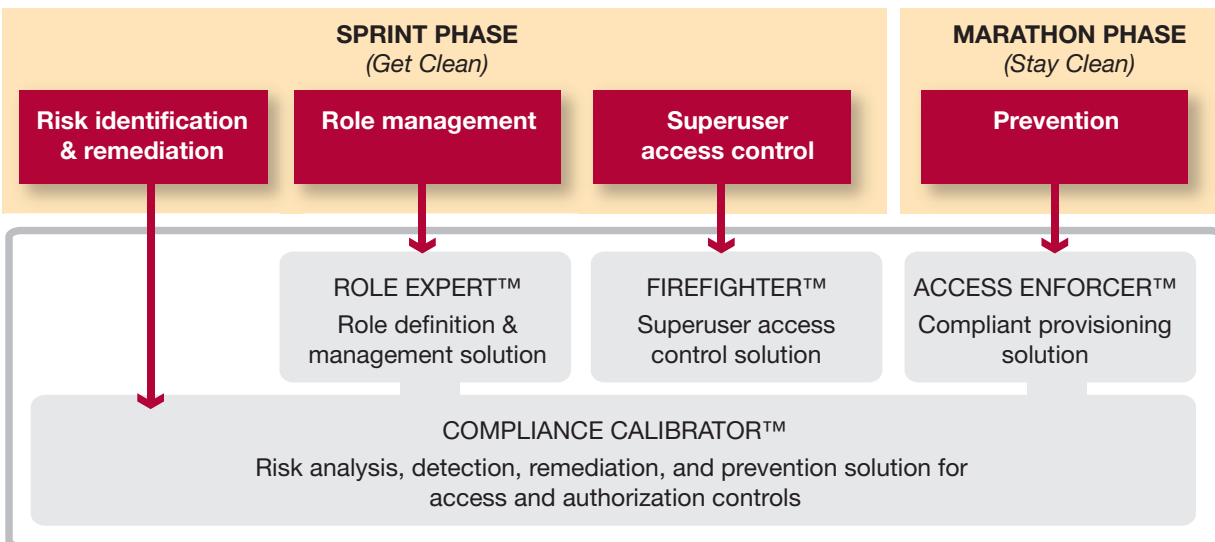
SPRINT PHASE
(Get Clean)

MARATHON PHASE
(Stay Clean)

Risk identification & remediation

Role management

Superuser access control

Prevention

ROLE EXPERT™
Role definition & management solution

FIREFIGHTER™
Superuser access control solution

ACCESS ENFORCER™
Compliant provisioning solution

COMPLIANCE CALIBRATOR™
Risk analysis, detection, remediation, and prevention solution for access and authorization controls